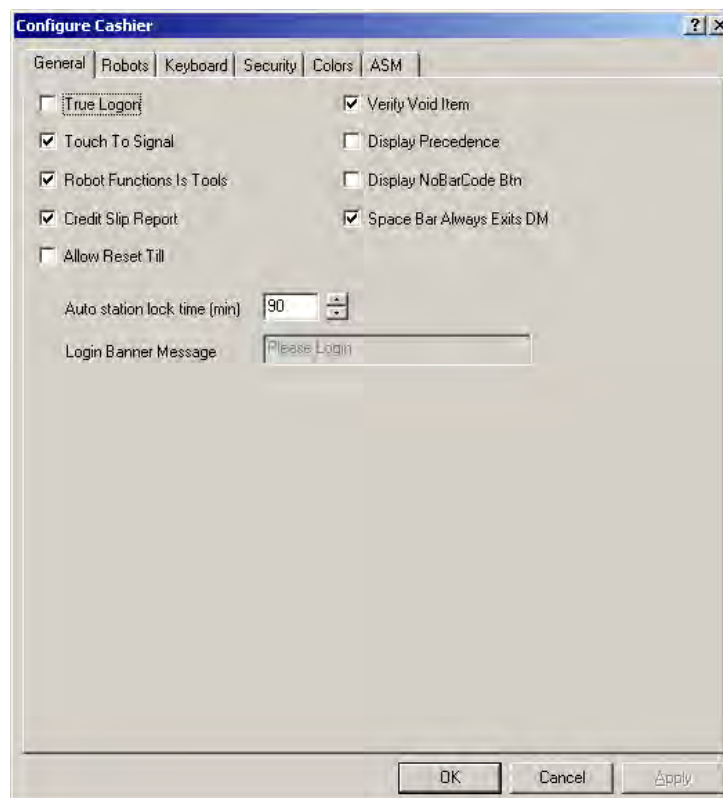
Configure Cashier

?

General | Robots | Keyboard | Security | Colors | ASM

True Logon

Verify Void Item

Touch To Signal

Display Precedence

Robot Functions Is Tools

Display NoBarCode Btn

Credit Slip Report

Space Bar Always Exits DM

Allow Reset Till

Auto station lock time (min) 90

Login Banner Message Please Login

OK Cancel Apply